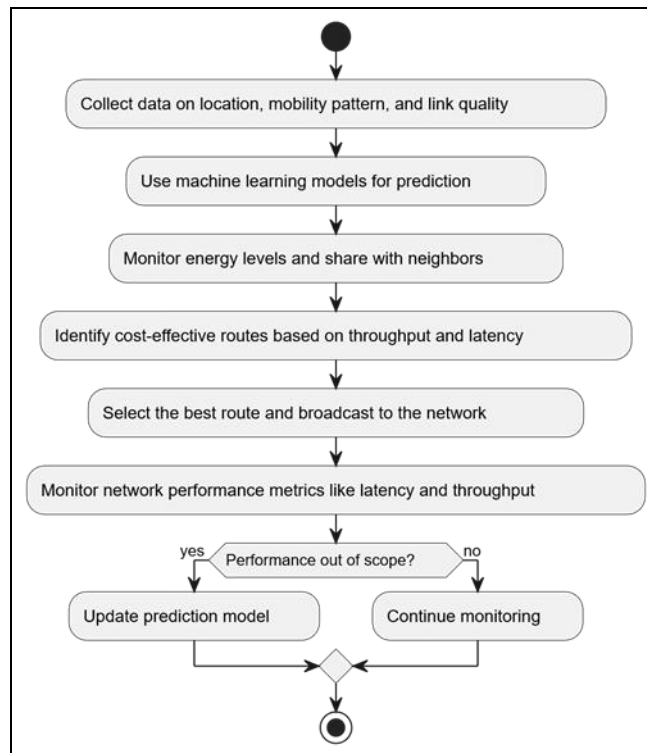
Collect data on location, mobility pattern, and link quality

Use machine learning models for prediction

Monitor energy levels and share with neighbors

Identify cost-effective routes based on throughput and latency

Select the best route and broadcast to the network

Monitor network performance metrics like latency and throughput

yes

Performance out of scope?

no

Update prediction model

Continue monitoring